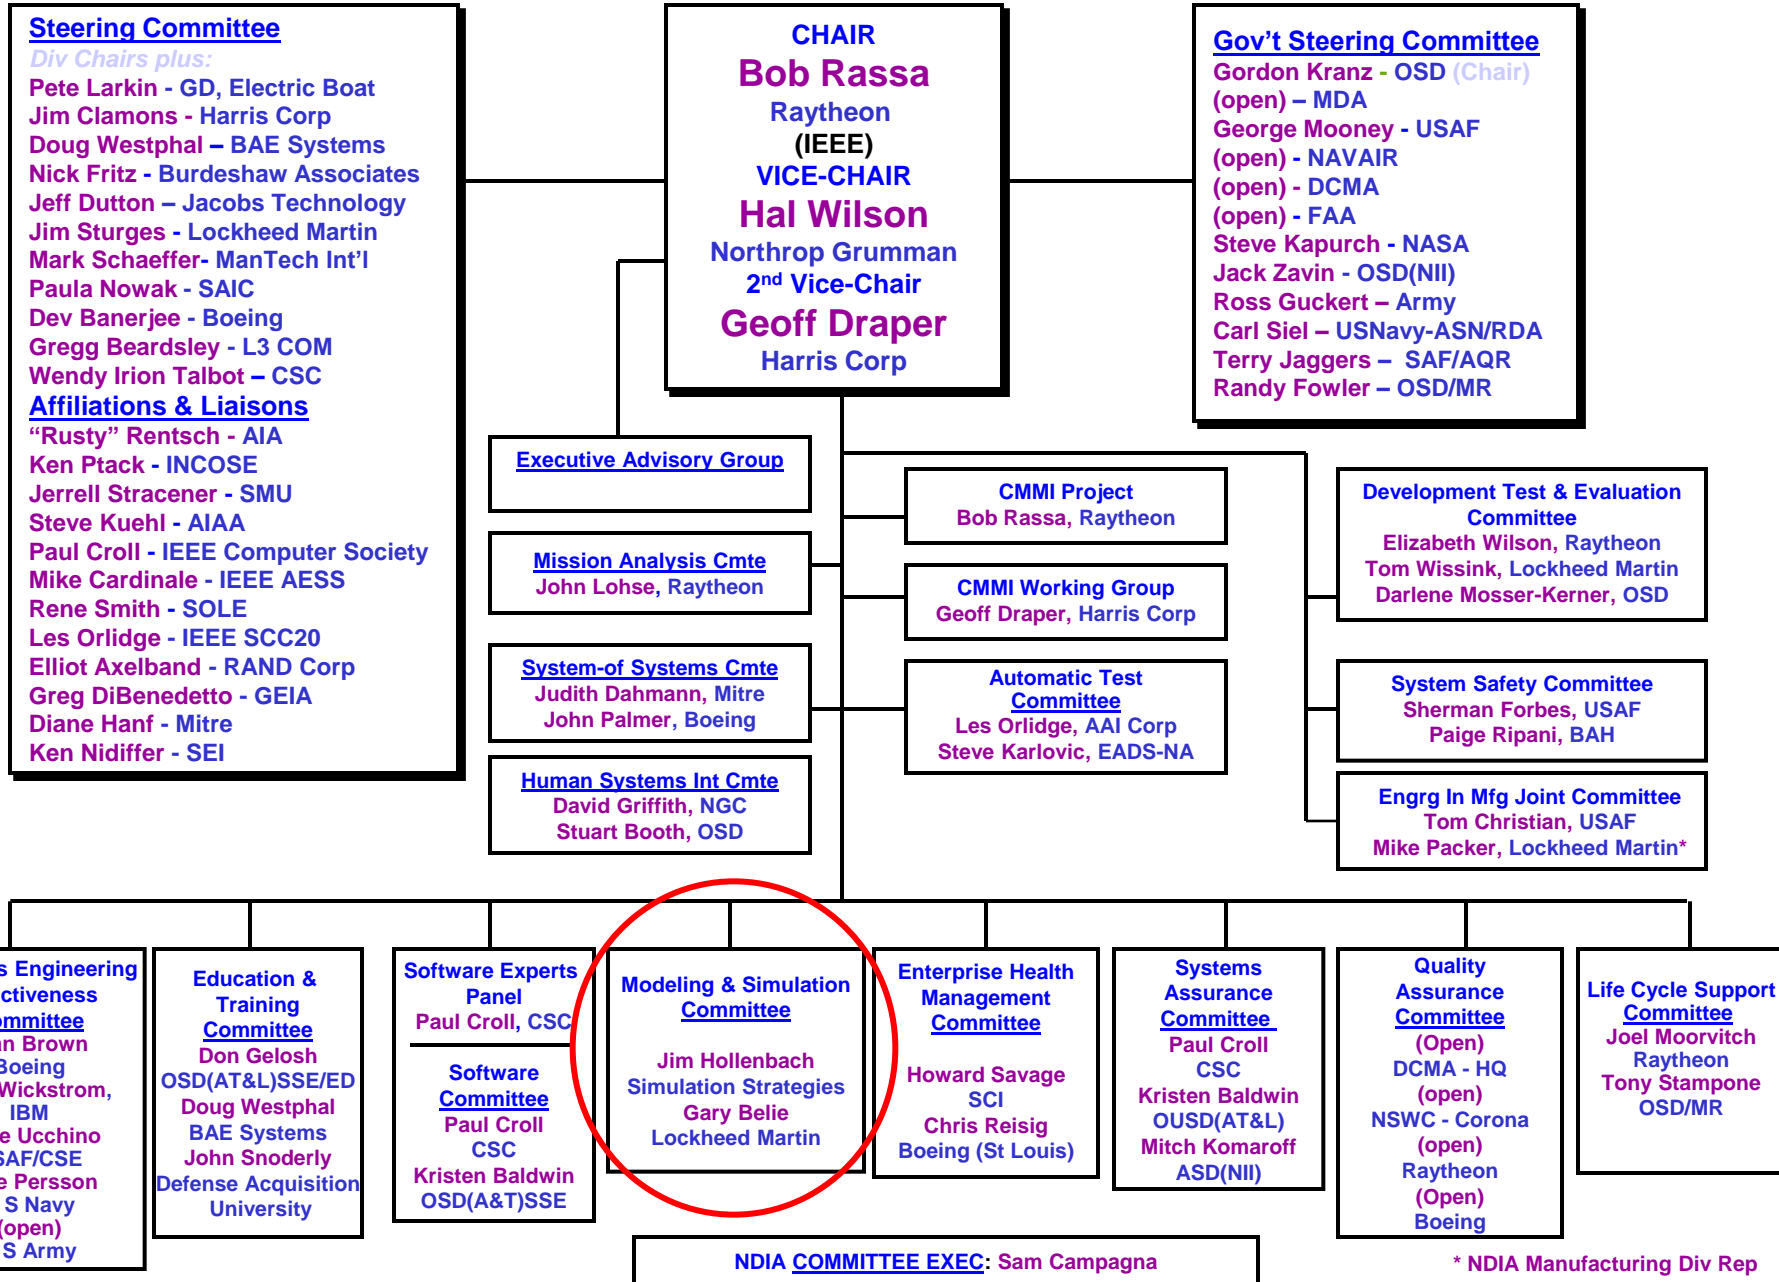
Steering Committee
Div Chairs plus:
Pete Larkin - GD, Electric Boat
Jim Clamons - Harris Corp
Doug Westphal – BAE Systems
Nick Fritz - Burdeshaw Associates
Jeff Dutton – Jacobs Technology
Jim Sturges - Lockheed Martin
Mark Schaeffer- ManTech Int'l
Paula Nowak - SAIC
Dev Banerjee - Boeing
Gregg Beardsley - L3 COM
Wendy Irion Talbot – CSC
Affiliations & Liaisons
"Rusty" Rentsch - AIA
Ken Ptack - INCOSE
Jerrell Stracener - SMU
Steve Kuehl - AIAA
Paul Croll - IEEE Computer Society
Mike Cardinale - IEEE AESS
Rene Smith - SOLE
Les Orlidge - IEEE SCC20
Elliot Axelband - RAND Corp
Greg DiBenedetto - GEIA
Diane Hanf - Mitre
Ken Nidiffer - SEI

CHAIR
Bob Rassa
Raytheon
(IEEE)
VICE-CHAIR
Hal Wilson
Northrop Grumman
2nd Vice-Chair
Geoff Draper
Harris Corp

Gov't Steering Committee
Gordon Kranz - OSD (Chair)
(open) – MDA
George Mooney - USAF
(open) - NAVAIR
(open) - DCMA
(open) - FAA
Steve Kapurch - NASA
Jack Zavin - OSD(NII)
Ross Guckert – Army
Carl Siel – USNavy-ASN/RDA
Terry Jaggers – SAF/AQR
Randy Fowler – OSD/MR

Executive Advisory Group

Mission Analysis Cmte
John Lohse, Raytheon

System-of Systems Cmte
Judith Dahmann, Mitre
John Palmer, Boeing

Human Systems Int Cmte
David Griffith, NGC
Stuart Booth, OSD

CMMI Project
Bob Rassa, Raytheon

CMMI Working Group
Geoff Draper, Harris Corp

Automatic Test Committee
Les Orlidge, AAI Corp
Steve Karlovic, EADS-NA

Development Test & Evaluation Committee
Elizabeth Wilson, Raytheon
Tom Wissink, Lockheed Martin
Darlene Mosser-Kerner, OSD

System Safety Committee
Sherman Forbes, USAF
Paige Ripani, BAH

Engrg In Mfg Joint Committee
Tom Christian, USAF
Mike Packer, Lockheed Martin*

s Engineering
ctiveness
ommittee
n Brown
Boeing
Wickstrom,
IBM
e Ucchino
SAF/CSE
e Persson
S Navy
(open)
S Army

Education & Training Committee
Don Gelosh
OSD(AT&L)SSE/ED
Doug Westphal
BAE Systems
John Snoderly
Defense Acquisition University

Software Experts Panel
Paul Croll, CSC

Software Committee
Paul Croll
CSC
Kristen Baldwin
OSD(A&T)SSE

Modeling & Simulation Committee
Jim Hollenbach
Simulation Strategies
Gary Belie
Lockheed Martin

Enterprise Health Management Committee
Howard Savage
SCI
Chris Reisig
Boeing (St Louis)

Systems Assurance Committee
Paul Croll
CSC
Kristen Baldwin
OUSD(AT&L)
Mitch Komaroff
ASD(NII)

Quality Assurance Committee
(Open)
DCMA - HQ
(open)
NSWC - Corona
(open)
Raytheon
(Open)
Boeing

Life Cycle Support Committee
Joel Moorvitch
Raytheon
Tony Stampone
OSD/MR

NDIA COMMITTEE EXEC: Sam Campagna

* NDIA Manufacturing Div Rep